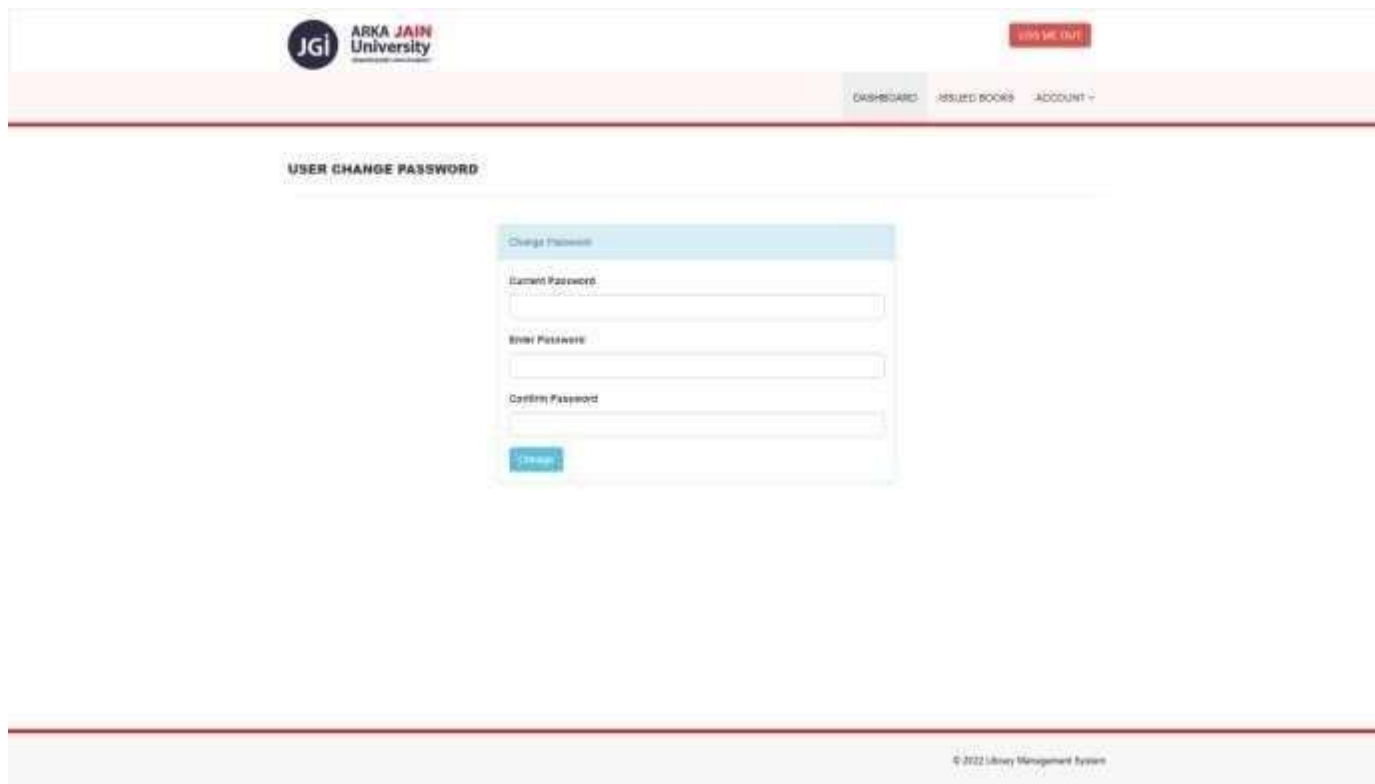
JGi ARKA JAIN University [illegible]

LOG ME OUT

DASHBOARD ISSUED BOOKS ACCOUNT

USER CHANGE PASSWORD

Change Password

Current Password

Enter Password

Confirm Password

Change

© 2022 Library Management System